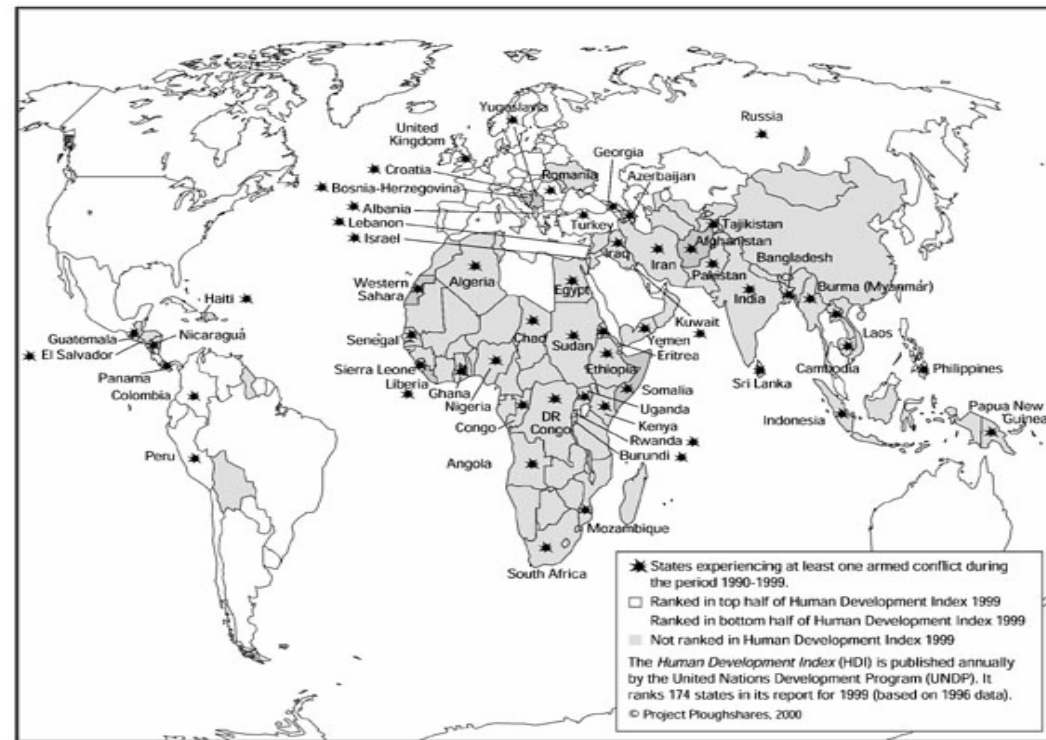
Yugoslavia
Russia
United Kingdom
Georgia
Croatia
Romania
Azerbaijan
Bosnia-Herzegovina
Albania
Tajikistan
Lebanon
Turkey
Israel
Afghanistan
Iraq
Iran
Bangladesh
Pakistan
Western Sahara
Algeria
Egypt
Haiti
India
Burma (Myanmar)
Kuwait
Guatemala
Nicaragua
Senegal
Chad
Sudan
Yemen
El Salvador
Eritrea
Laos
Sierra Leone
Ethiopia
Panama
Liberia
Sri Lanka
Cambodia
Philippines
Colombia
Ghana
Somalia
Nigeria
Uganda
Congo
DR Congo
Kenya
Indonesia
Papua New Guinea
Rwanda
Peru
Burundi
Angola
Mozambique
South Africa

States experiencing at least one armed conflict during the period 1990-1999.
Ranked in top half of Human Development Index 1999
Ranked in bottom half of Human Development Index 1999
Not ranked in Human Development Index 1999
The Human Development Index (HDI) is published annually by the United Nations Development Program (UNDP). It ranks 174 states in its report for 1999 (based on 1996 data).
© Project Ploughshares, 2000